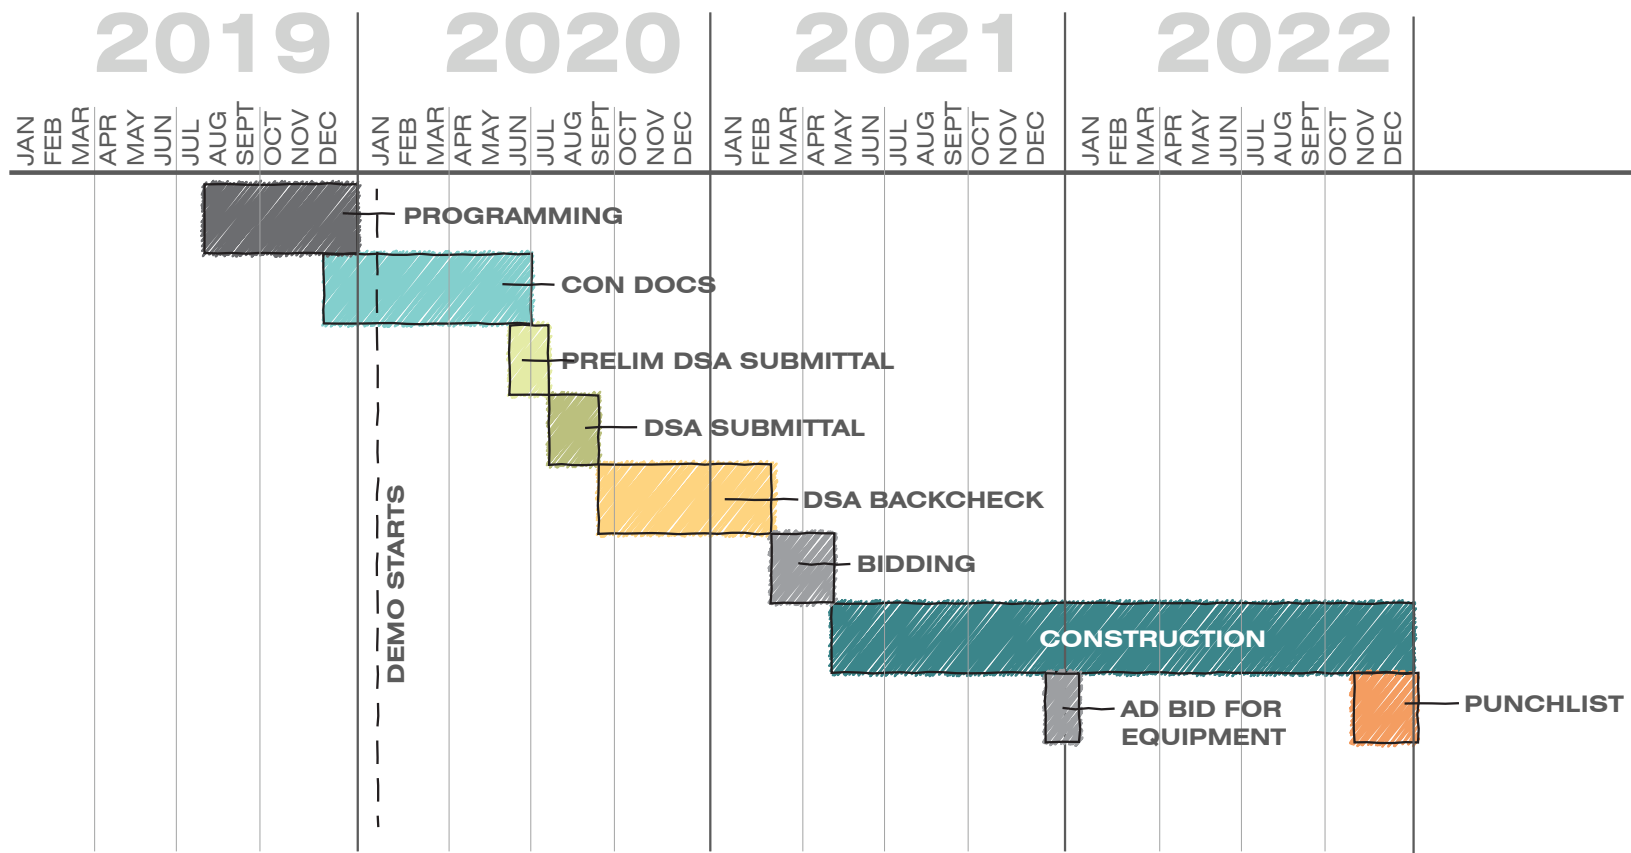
2019 2020 2021 2022

JAN FEB MAR APR MAY JUN JUL AUG SEPT OCT NOV DEC JAN FEB MAR APR MAY JUN JUL AUG SEPT OCT NOV DEC JAN FEB MAR APR MAY JUN JUL AUG SEPT OCT NOV DEC JAN FEB MAR APR MAY JUN JUL AUG SEPT OCT NOV DEC

PROGRAMMING

CON DOCS

PRELIM DSA SUBMITTAL

DSA SUBMITTAL

DSA BACKCHECK

BIDDING

CONSTRUCTION

AD BID FOR EQUIPMENT

PUNCHLIST

DEMO STARTS